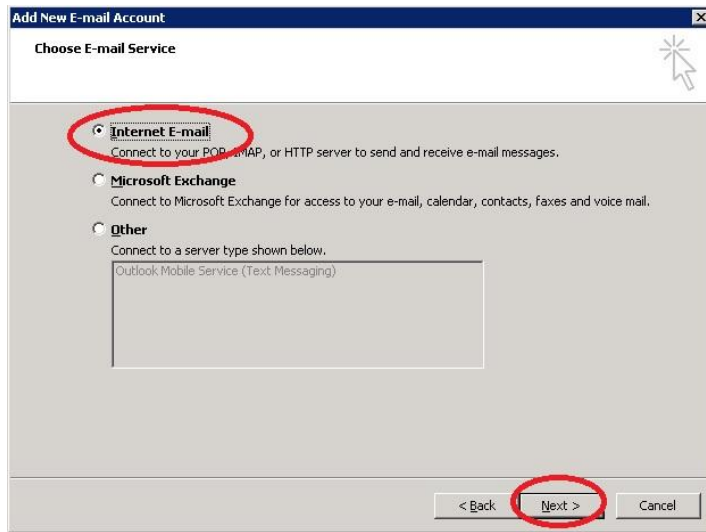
Add New E-mail Account

Choose E-mail Service

Internet E-mail
Connect to your POP, IMAP, or HTTP server to send and receive e-mail messages.

Microsoft Exchange
Connect to Microsoft Exchange for access to your e-mail, calendar, contacts, faxes and voice mail.

Other
Connect to a server type shown below.

Outlook Mobile Service (Text Messaging)

< Back
Next >
Cancel